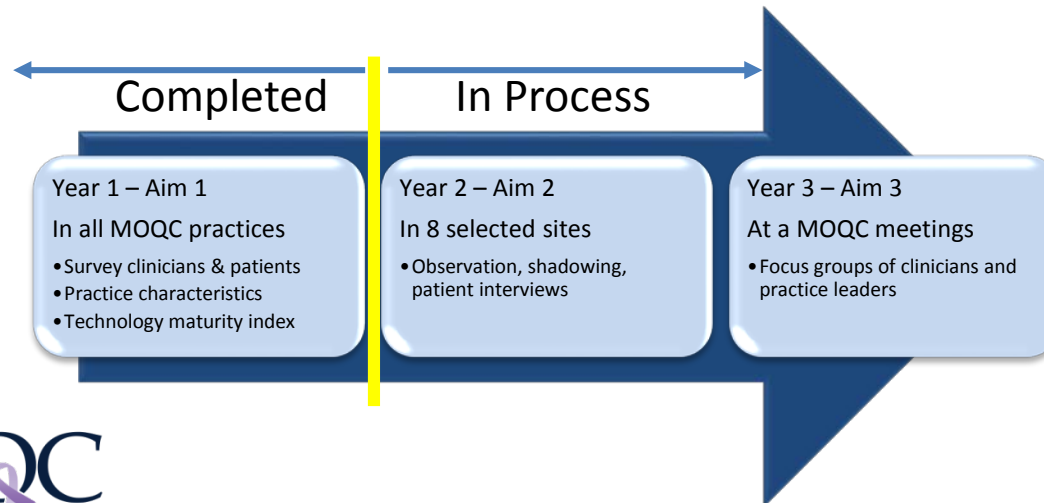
Completed

In Process

Year 1 – Aim 1

In all MOQC practices

- Survey clinicians & patients
- Practice characteristics
- Technology maturity index

Year 2 – Aim 2

In 8 selected sites

- Observation, shadowing, patient interviews

Year 3 – Aim 3

At a MOQC meetings

- Focus groups of clinicians and practice leaders

QC